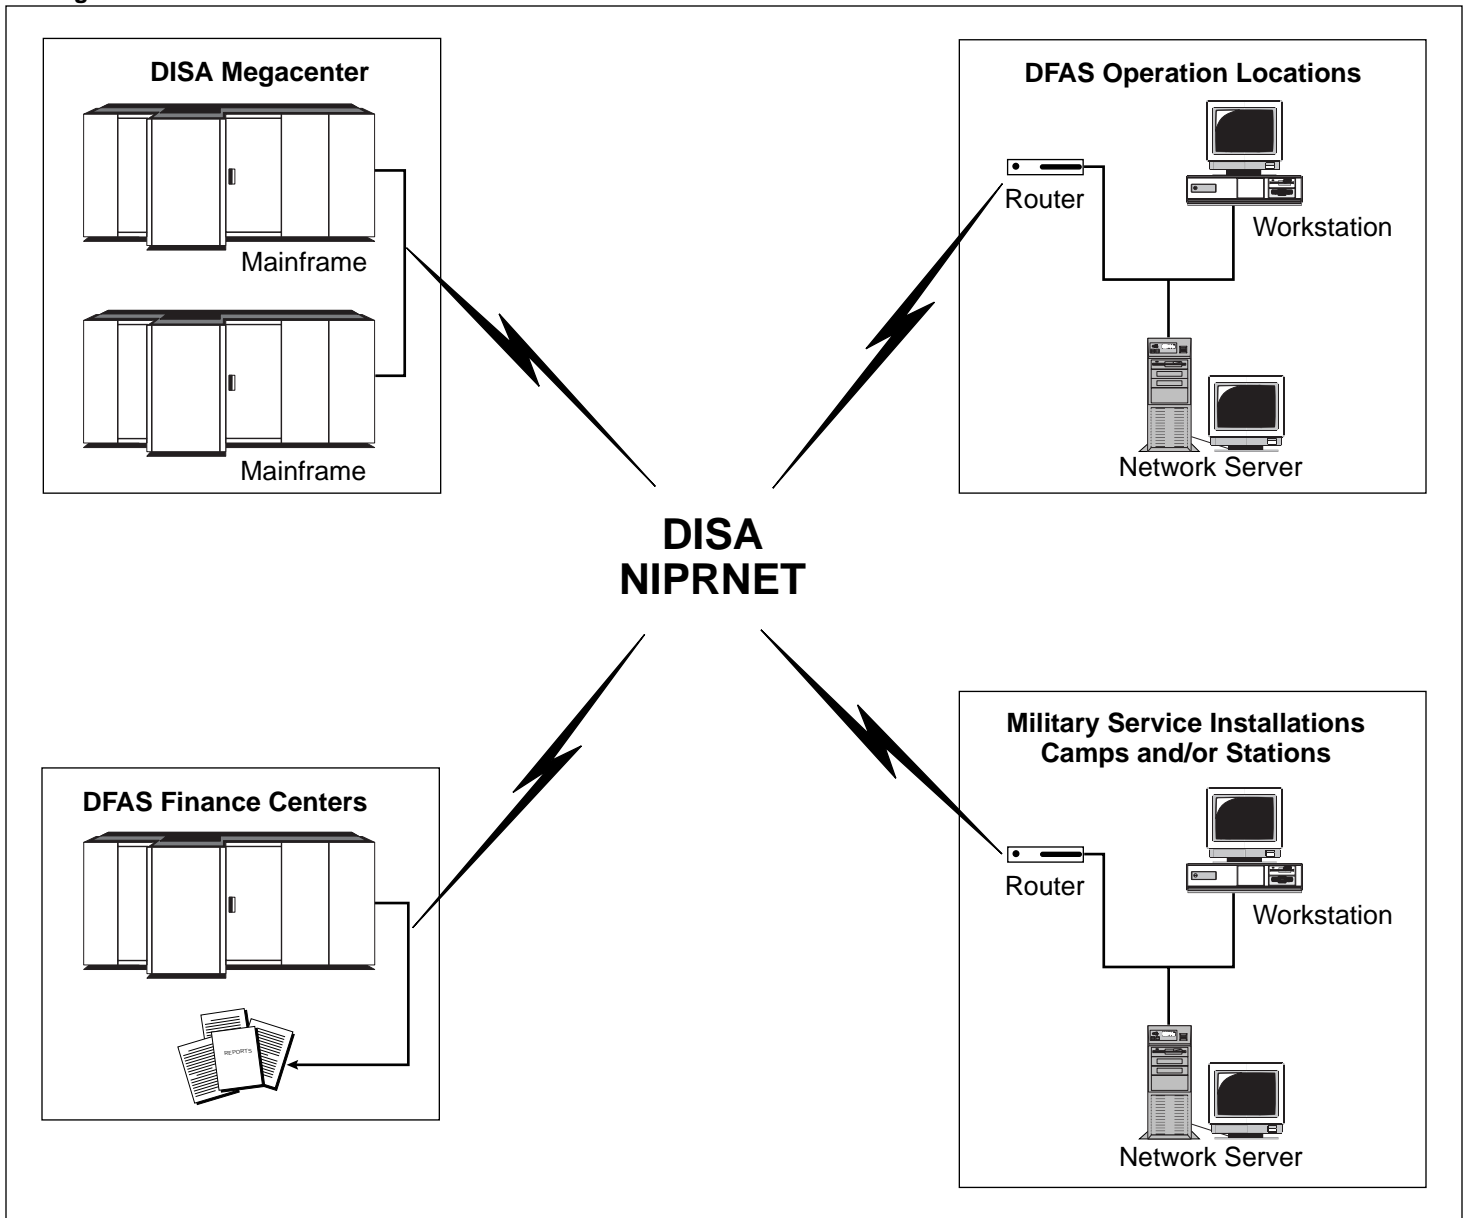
DISA Megacenter

Mainframe

Mainframe

DFAS Operation Locations

Router

Workstation

Network Server

DISA NIPRNET

DFAS Finance Centers

REPORTS

Military Service Installations Camps and/or Stations

Router

Workstation

Network Server